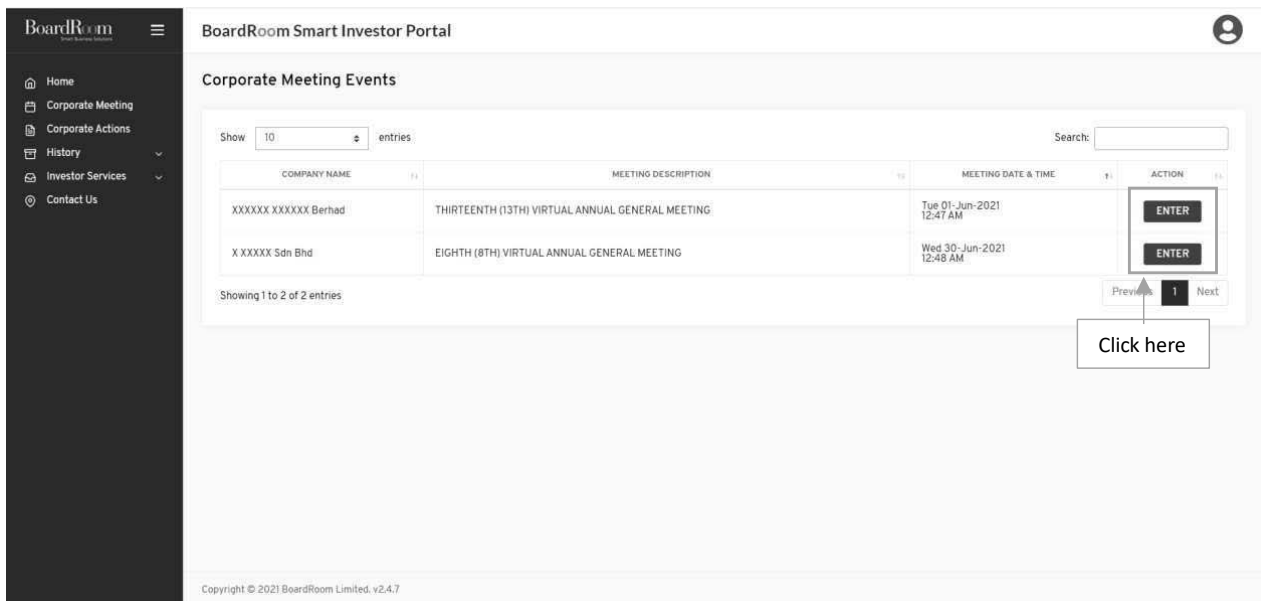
BoardRoom
Smart Business Solutions

Home
Corporate Meeting
Corporate Actions
History
Investor Services
Contact Us

BoardRoom Smart Investor Portal

Corporate Meeting Events

Show 10 entries

Search:

| COMPANY NAME | MEETING DESCRIPTION | MEETING DATE & TIME | ACTION |
|---|---|---|---|
| XXXXXX XXXXXX Berhad | THIRTEENTH (13TH) VIRTUAL ANNUAL GENERAL MEETING | Tue 01-Jun-2021 12:47 AM | ENTER |
| X XXXXX Sdn Bhd | EIGHTH (8TH) VIRTUAL ANNUAL GENERAL MEETING | Wed 30-Jun-2021 12:48 AM | ENTER |

Showing 1 to 2 of 2 entries

Previous 1 Next

Click here

Copyright © 2021 BoardRoom Limited. v2.4.7